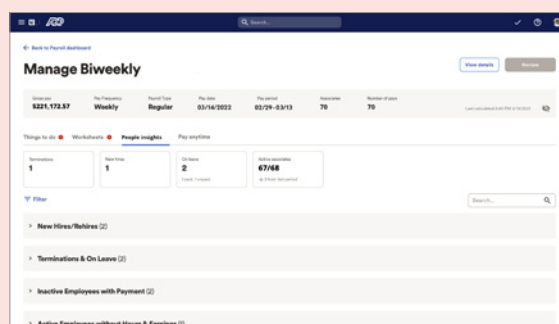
ADP

Search...

← Back to Payroll dashboard

Manage Biweekly

View details

Review

Gross pay
$221,172.57

Pay Frequency
Weekly

Payroll Type
Regular

Pay date
03/16/2022

Pay period
02/29 - 03/13

Associates
70

Number of pays
70

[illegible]

Things to do

Worksheets

People insights

Pay anytime

Terminations
1

New hires
1

On leave
2
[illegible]

Active associates
67/68
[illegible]

Filter

Search...

New Hires/Rehires (2)

Terminations & On Leave (2)

Inactive Employees with Payment (2)

Active Employees without Hours & Earnings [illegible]